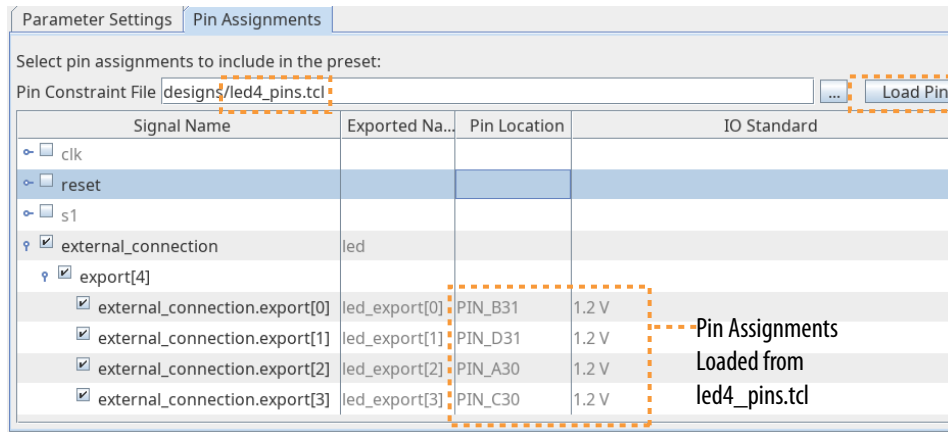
Parameter Settings | Pin Assignments

Select pin assignments to include in the preset:

Pin Constraint File designs/led4_pins.tcl ... Load Pin

| Signal Name | Exported Na... | Pin Location | IO Standard |
|---|---|---|---|
| clk | | | |
| reset | | | |
| s1 | | | |
| external_connection | led | | |
| export[4] | | | |
| external_connection.export[0] | led_export[0] | PIN_B31 | 1.2 V |
| external_connection.export[1] | led_export[1] | PIN_D31 | 1.2 V |
| external_connection.export[2] | led_export[2] | PIN_A30 | 1.2 V |
| external_connection.export[3] | led_export[3] | PIN_C30 | 1.2 V |

Pin Assignments Loaded from led4_pins.tcl